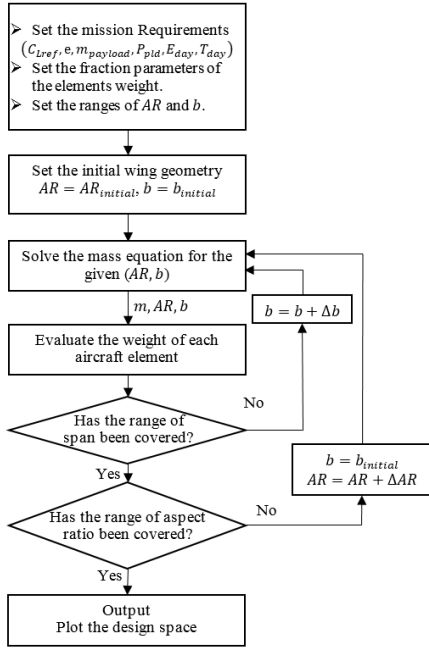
Set the mission Requirements ($C_{Lref}$, e, $m_{payload}$, $P_{pld}$, $E_{day}$, $T_{day}$)
Set the fraction parameters of the elements weight.
Set the ranges of $AR$ and $b$.

Set the initial wing geometry
$AR = AR_{initial}$, $b = b_{initial}$

Solve the mass equation for the given $(AR, b)$

$m, AR, b$

$b = b + \Delta b$

Evaluate the weight of each aircraft element

No

Has the range of span been covered?

Yes

$b = b_{initial}$
$AR = AR + \Delta AR$

No

Has the range of aspect ratio been covered?

Yes

Output
Plot the design space